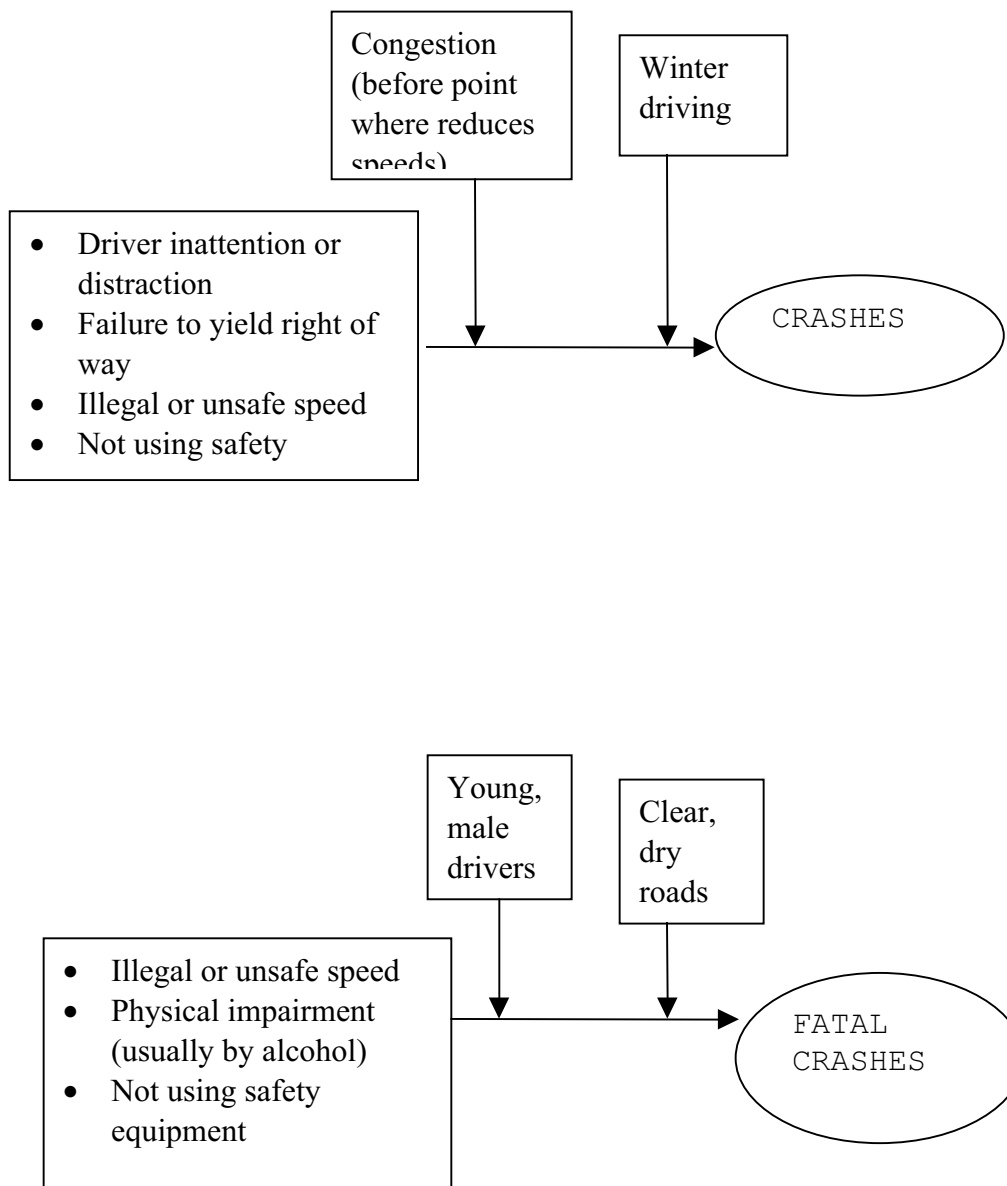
Congestion (before point where reduces speeds)

Winter driving

- Driver inattention or distraction
- Failure to yield right of way
- Illegal or unsafe speed
- Not using safety

CRASHES

Young, male drivers

Clear, dry roads

- Illegal or unsafe speed
- Physical impairment (usually by alcohol)
- Not using safety equipment

FATAL CRASHES